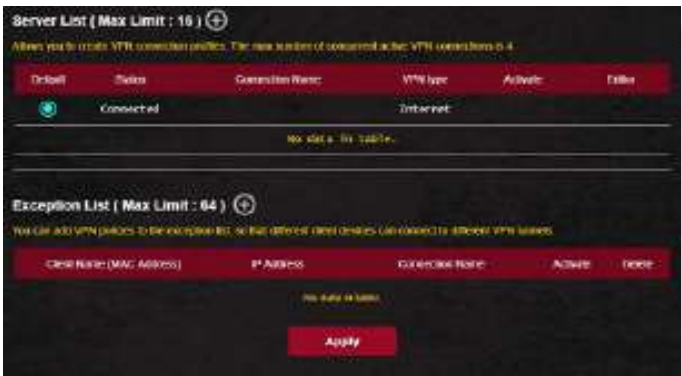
Server List ( Max Limit : 16 )

Allows you to create VPN connection profiles. The max number of concurrent active VPN connections is 4.

| Default | Status | Connection Name | VPN type | Activate | Editor |
|---|---|---|---|---|---|
|  | Connected |  | Internet |  |  |

No data in table.

Exception List ( Max Limit : 64 )

You can add VPN policies to the exception list, so that different client devices can connect to different VPN tunnels.

| Client Name (MAC Address) | IP Address | Connection Name | Activate | Delete |
|---|---|---|---|---|

No data in table.

Apply